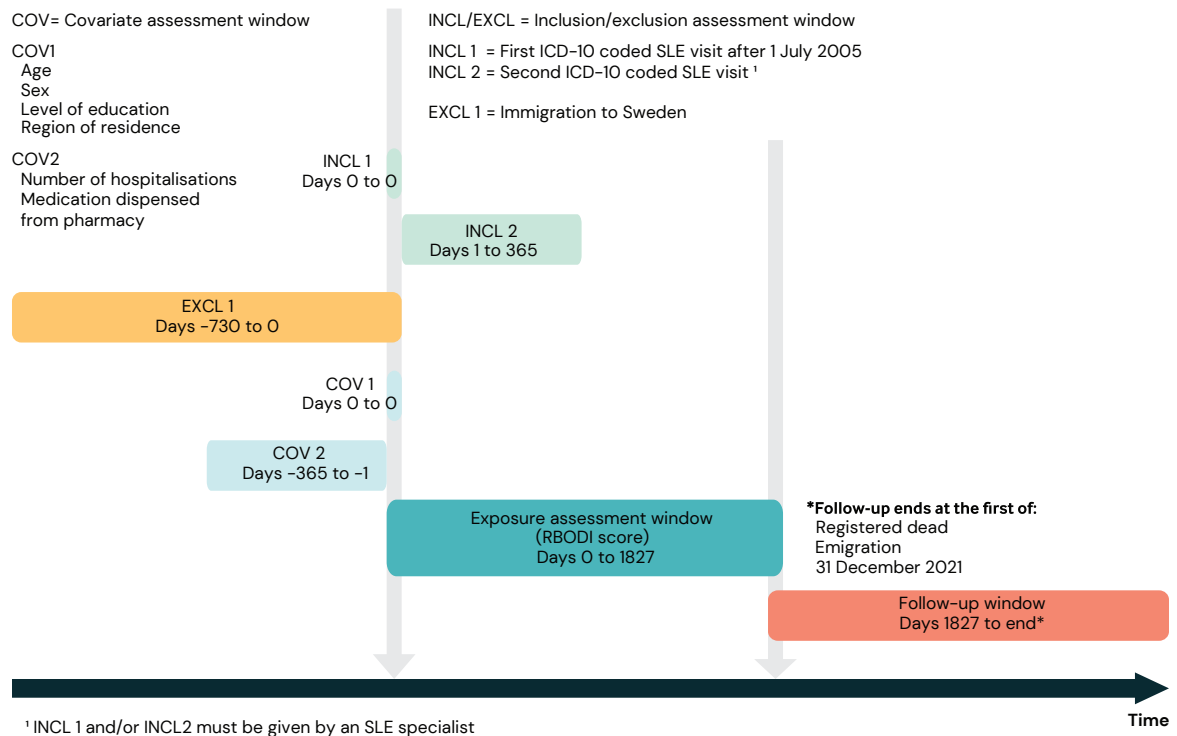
COV= Covariate assessment window

COV1
Age
Sex
Level of education
Region of residence

COV2
Number of hospitalisations
Medication dispensed from pharmacy

INCL/EXCL = Inclusion/exclusion assessment window

INCL 1 = First ICD-10 coded SLE visit after 1 July 2005
INCL 2 = Second ICD-10 coded SLE visit ¹

EXCL 1 = Immigration to Sweden

INCL 1
Days 0 to 0

INCL 2
Days 1 to 365

EXCL 1
Days -730 to 0

COV 1
Days 0 to 0

COV 2
Days -365 to -1

Exposure assessment window
(RBODI score)
Days 0 to 1827

*Follow-up ends at the first of:
Registered dead
Emigration
31 December 2021

Follow-up window
Days 1827 to end*

Time

¹ INCL 1 and/or INCL2 must be given by an SLE specialist